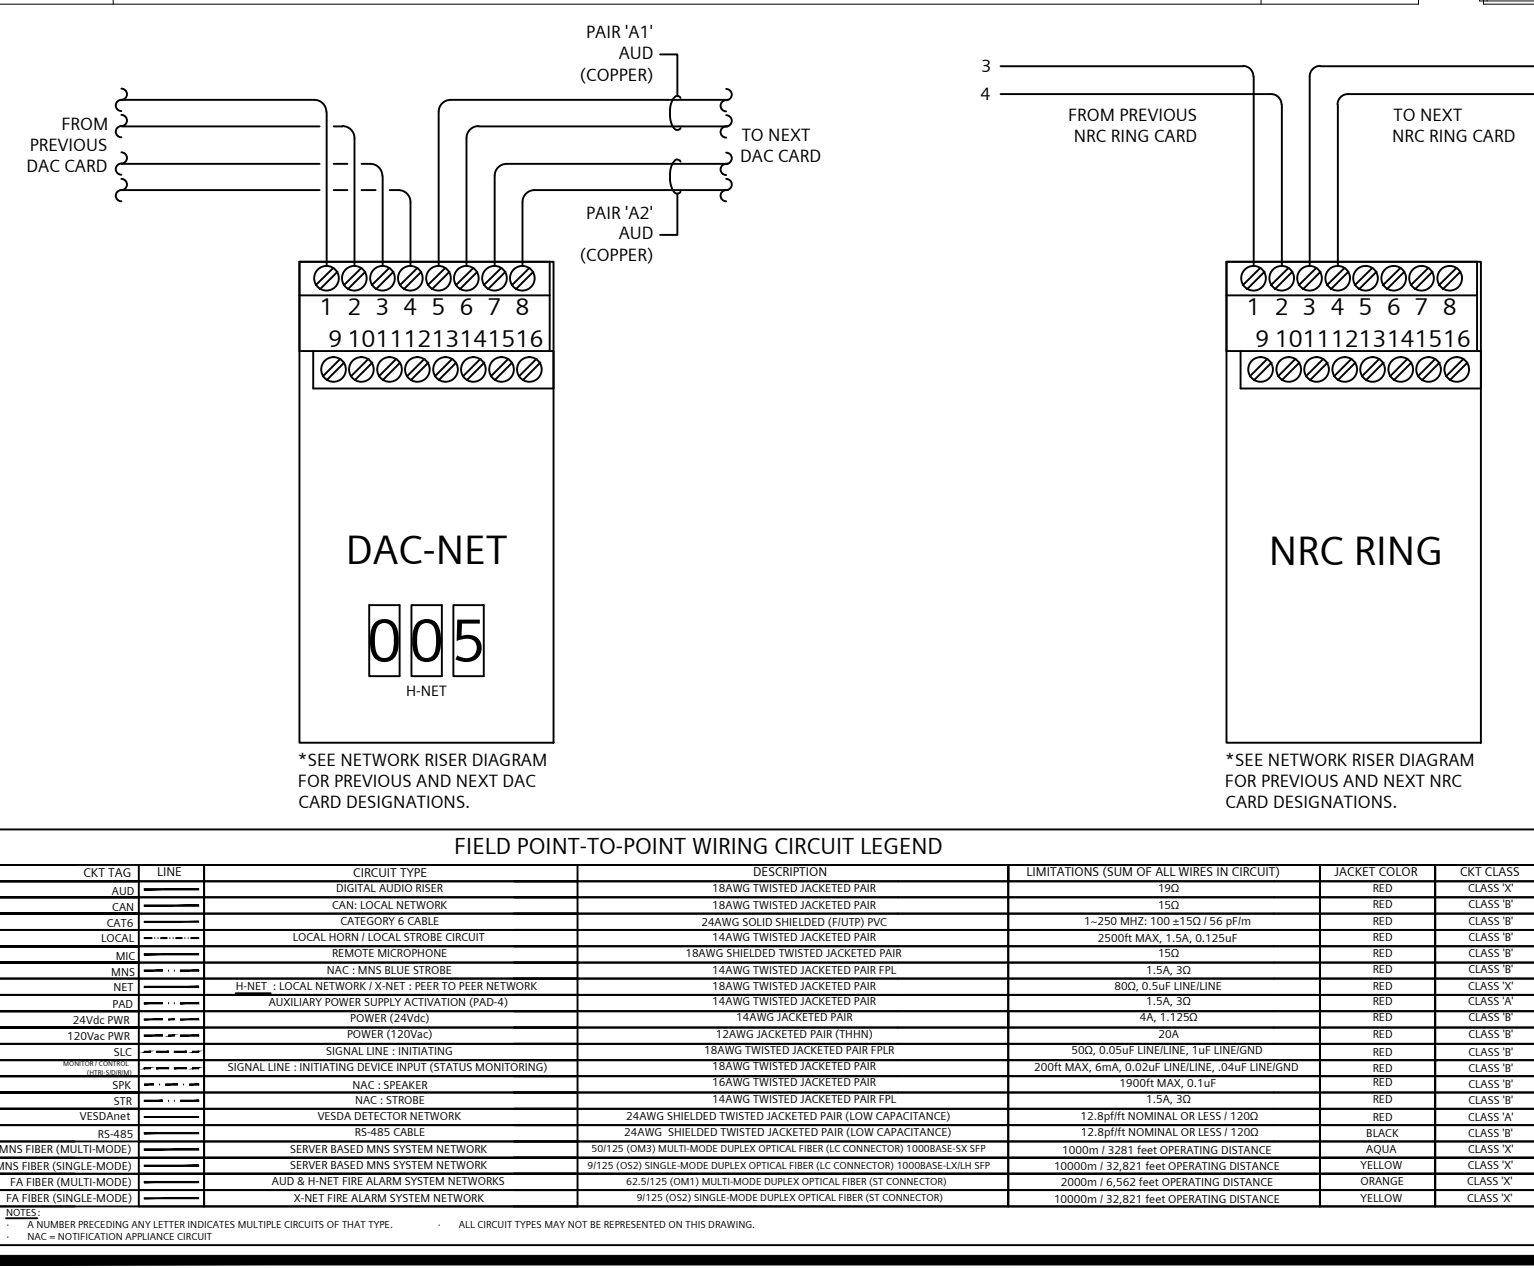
PAIR 'A1'
AUD
(COPPER)

FROM
PREVIOUS
DAC CARD

TO NEXT
DAC CARD

PAIR 'A2'
AUD
(COPPER)

1 2 3 4 5 6 7 8
9 10 11 12 13 14 15 16

DAC-NET

005

H-NET

*SEE NETWORK RISER DIAGRAM FOR PREVIOUS AND NEXT DAC CARD DESIGNATIONS.

3
4

FROM PREVIOUS
NRC RING CARD

TO NEXT
NRC RING CARD

1 2 3 4 5 6 7 8
9 10 11 12 13 14 15 16

NRC RING

*SEE NETWORK RISER DIAGRAM FOR PREVIOUS AND NEXT NRC CARD DESIGNATIONS.

FIELD POINT-TO-POINT WIRING CIRCUIT LEGEND

| CKT TAG | LINE | CIRCUIT TYPE | DESCRIPTION | LIMITATIONS (SUM OF ALL WIRES IN CIRCUIT) | JACKET COLOR | CKT CLASS |
|---|---|---|---|---|---|---|
| AUD | | DIGITAL AUDIO RISER | 18AWG TWISTED JACKETED PAIR | 19Ω | RED | CLASS 'X' |
| CAN | | CAN: LOCAL NETWORK | 18AWG TWISTED JACKETED PAIR | 15Ω | RED | CLASS 'B' |
| CAT6 | | CATEGORY 6 CABLE | 24AWG SOLID SHIELDED (F/UTP) PVC | 1~250 MHZ: 100 ±15Ω / 56 pF/m | RED | CLASS 'B' |
| LOCAL | | LOCAL HORN / LOCAL STROBE CIRCUIT | 14AWG TWISTED JACKETED PAIR | 2500ft MAX, 1.5A, 0.125uF | RED | CLASS 'B' |
| MIC | | REMOTE MICROPHONE | 18AWG SHIELDED TWISTED JACKETED PAIR | 15Ω | RED | CLASS 'B' |
| MNS | | NAC : MNS BLUE STROBE | 14AWG TWISTED JACKETED PAIR FPL | 1.5A, 3Ω | RED | CLASS 'B' |
| NET | | H-NET : LOCAL NETWORK / X-NET : PEER TO PEER NETWORK | 18AWG TWISTED JACKETED PAIR | 80Ω, 0.5uF LINE/LINE | RED | CLASS 'X' |
| PAD | | AUXILIARY POWER SUPPLY ACTIVATION (PAD-4) | 14AWG TWISTED JACKETED PAIR | 1.5A, 3Ω | RED | CLASS 'A' |
| 24Vdc PWR | | POWER (24Vdc) | 14AWG JACKETED PAIR | 4A, 1.125Ω | RED | CLASS 'B' |
| 120Vac PWR | | POWER (120Vac) | 12AWG JACKETED PAIR (THHN) | 20A | RED | CLASS 'B' |
| SLC | | SIGNAL LINE : INITIATING | 18AWG TWISTED JACKETED PAIR FPLR | 50Ω, 0.05uF LINE/LINE, 1uF LINE/GND | RED | CLASS 'B' |
| MONITOR / CONTROL (HTRI-S/D/R/M) | | SIGNAL LINE : INITIATING DEVICE INPUT (STATUS MONITORING) | 18AWG TWISTED JACKETED PAIR | 200ft MAX, 6mA, 0.02uF LINE/LINE, .04uF LINE/GND | RED | CLASS 'B' |
| SPK | | NAC : SPEAKER | 16AWG TWISTED JACKETED PAIR | 1900ft MAX, 0.1uF | RED | CLASS 'B' |
| STR | | NAC : STROBE | 14AWG TWISTED JACKETED PAIR FPL | 1.5A, 3Ω | RED | CLASS 'B' |
| VESDAnet | | VESDA DETECTOR NETWORK | 24AWG SHIELDED TWISTED JACKETED PAIR (LOW CAPACITANCE) | 12.8pf/ft NOMINAL OR LESS / 120Ω | RED | CLASS 'A' |
| RS-485 | | RS-485 CABLE | 24AWG SHIELDED TWISTED JACKETED PAIR (LOW CAPACITANCE) | 12.8pf/ft NOMINAL OR LESS / 120Ω | BLACK | CLASS 'B' |
| MNS FIBER (MULTI-MODE) | | SERVER BASED MNS SYSTEM NETWORK | 50/125 (OM3) MULTI-MODE DUPLEX OPTICAL FIBER (LC CONNECTOR) 1000BASE-SX SFP | 1000m / 3281 feet OPERATING DISTANCE | AQUA | CLASS 'X' |
| MNS FIBER (SINGLE-MODE) | | SERVER BASED MNS SYSTEM NETWORK | 9/125 (OS2) SINGLE-MODE DUPLEX OPTICAL FIBER (LC CONNECTOR) 1000BASE-LX/LH SFP | 10000m / 32,821 feet OPERATING DISTANCE | YELLOW | CLASS 'X' |
| FA FIBER (MULTI-MODE) | | AUD & H-NET FIRE ALARM SYSTEM NETWORKS | 62.5/125 (OM1) MULTI-MODE DUPLEX OPTICAL FIBER (ST CONNECTOR) | 2000m / 6,562 feet OPERATING DISTANCE | ORANGE | CLASS 'X' |
| FA FIBER (SINGLE-MODE) | | X-NET FIRE ALARM SYSTEM NETWORK | 9/125 (OS2) SINGLE-MODE DUPLEX OPTICAL FIBER (ST CONNECTOR) | 10000m / 32,821 feet OPERATING DISTANCE | YELLOW | CLASS 'X' |

NOTES:
· A NUMBER PRECEDING ANY LETTER INDICATES MULTIPLE CIRCUITS OF THAT TYPE.
· ALL CIRCUIT TYPES MAY NOT BE REPRESENTED ON THIS DRAWING.
· NAC = NOTIFICATION APPLIANCE CIRCUIT